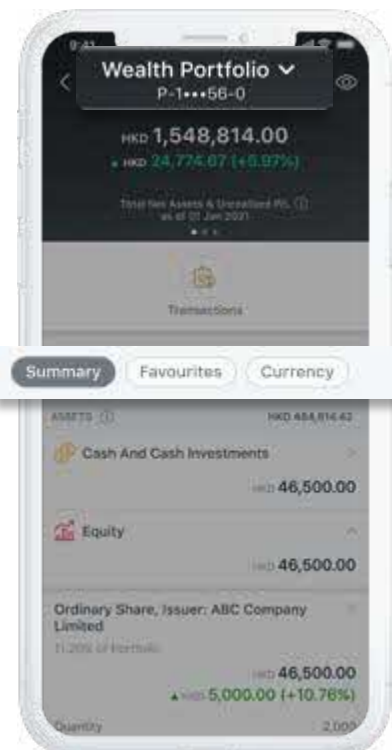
9:41

Wealth Portfolio
P-1•••56-0

HKD 1,548,814.00
▲ HKD 24,774.67 (+6.97%)

Total Net Assets & Unrealised P/L as of 01 Jan 2021

Transactions

Summary
Favourites
Currency

ASSETS
HKD 484,814.42

Cash And Cash Investments
HKD 46,500.00

Equity
HKD 46,500.00

Ordinary Share, Issuer: ABC Company Limited
11.20% of Portfolio
HKD 46,500.00
▲ HKD 5,000.00 (+10.76%)

Quantity
2,000